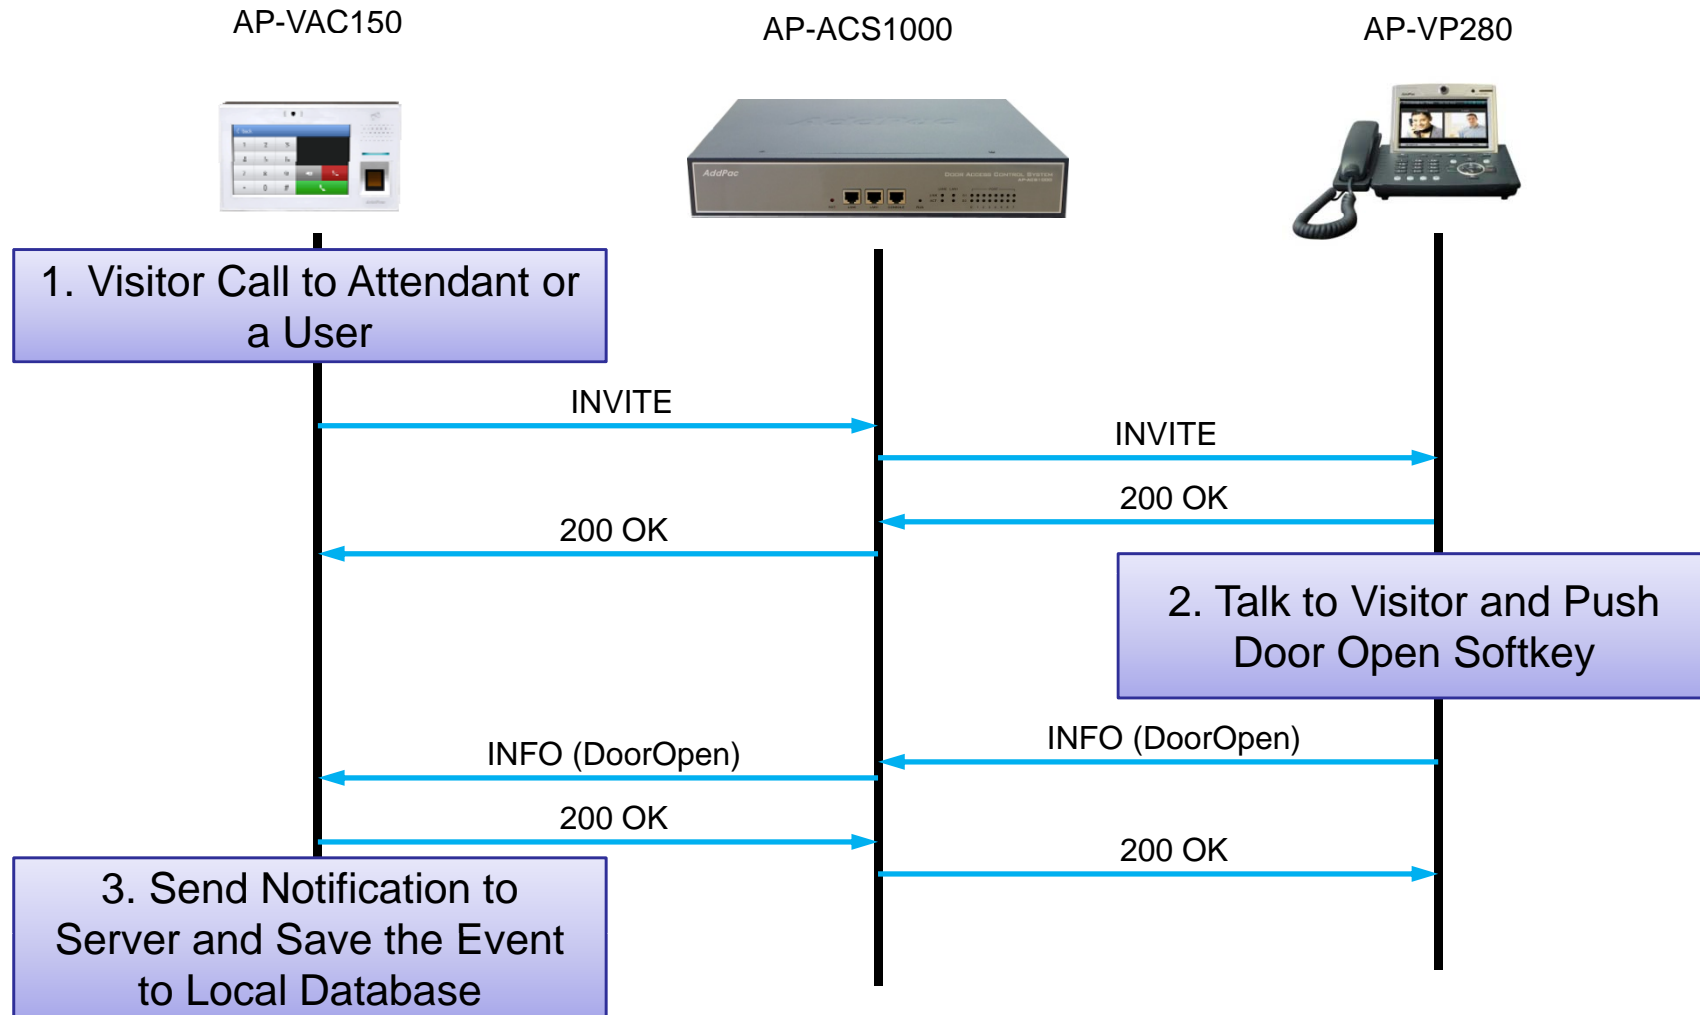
AP-VAC150

AP-ACS1000

AP-VP280

AddPac

1. Visitor Call to Attendant or a User

INVITE

INVITE

200 OK

200 OK

2. Talk to Visitor and Push Door Open Softkey

INFO (DoorOpen)

INFO (DoorOpen)

200 OK

200 OK

3. Send Notification to Server and Save the Event to Local Database